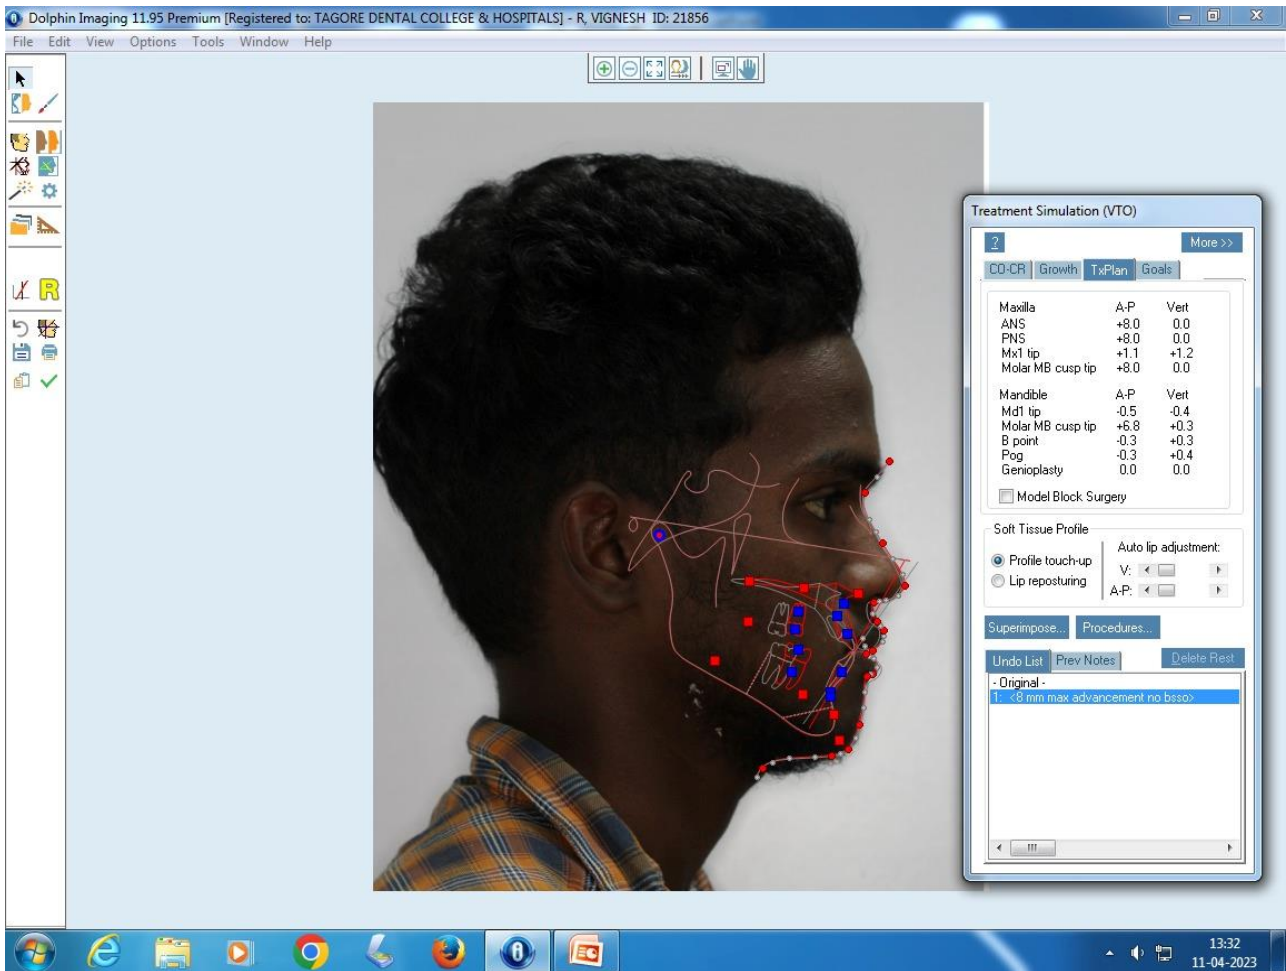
Dolphin Imaging 11.95 Premium [Registered to: TAGORE DENTAL COLLEGE & HOSPITALS] - R, VIGNESH ID: 21856

File Edit View Options Tools Window Help

Treatment Simulation (VTO)

?

More >>

CO-CR Growth TxPlan Goals

| Maxilla | A-P | Vert |
|---|---|---|
| ANS | +8.0 | 0.0 |
| PNS | +8.0 | 0.0 |
| Mx1 tip | +1.1 | +1.2 |
| Molar MB cusp tip | +8.0 | 0.0 |

| Mandible | A-P | Vert |
|---|---|---|
| Md1 tip | -0.5 | -0.4 |
| Molar MB cusp tip | +6.8 | +0.3 |
| B point | -0.3 | +0.3 |
| Pog | -0.3 | +0.4 |
| Genioplasty | 0.0 | 0.0 |

Model Block Surgery

Soft Tissue Profile

Profile touch-up

Lip reposturing

Auto lip adjustment:

V:

A-P:

Superimpose...

Procedures...

Undo List

Prev Notes

Delete Rest

- Original -

1: <8 mm max advancement no bsso>

13:32
11-04-2023